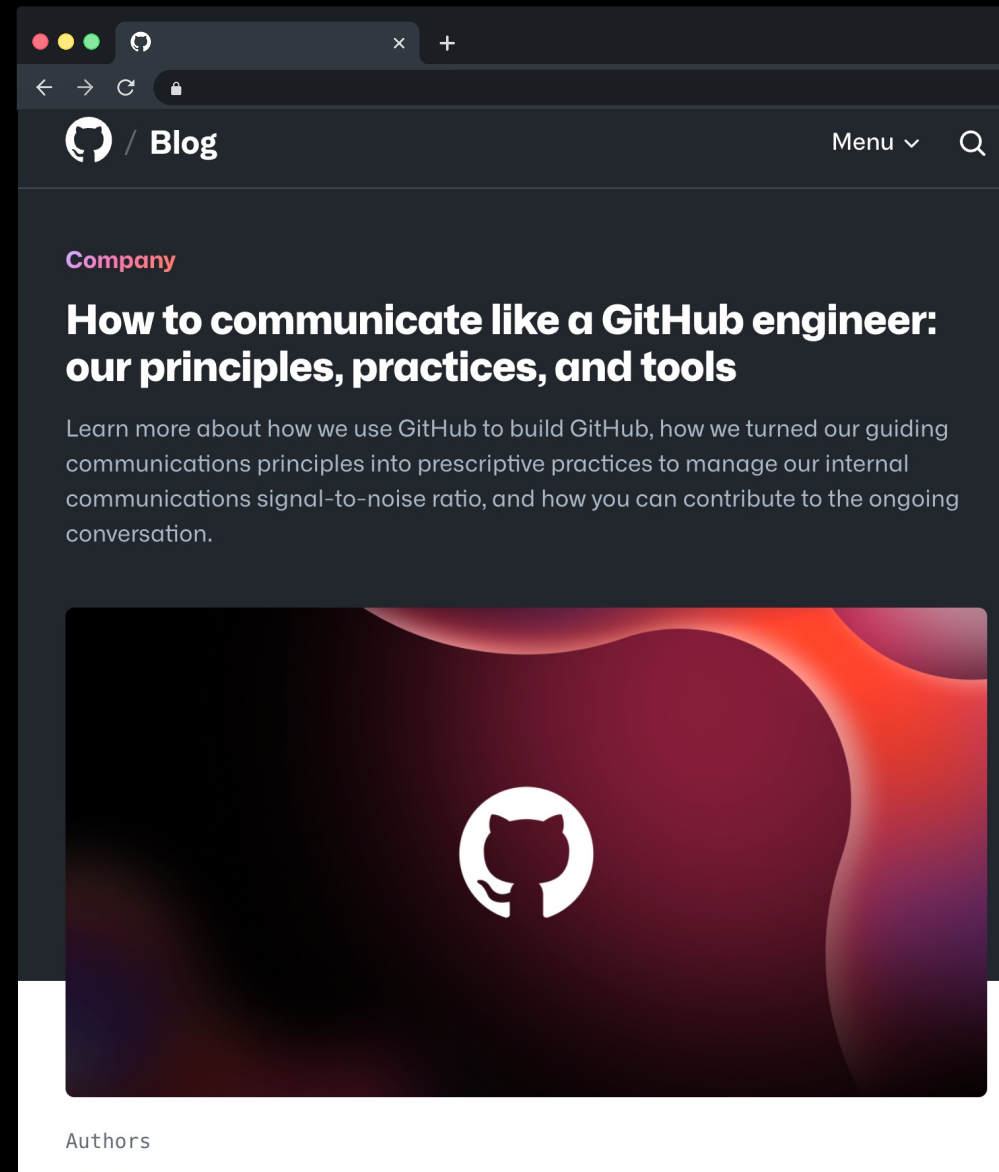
/ Blog

Menu

Company

How to communicate like a GitHub engineer: our principles, practices, and tools

Learn more about how we use GitHub to build GitHub, how we turned our guiding communications principles into prescriptive practices to manage our internal communications signal-to-noise ratio, and how you can contribute to the ongoing conversation.

Authors